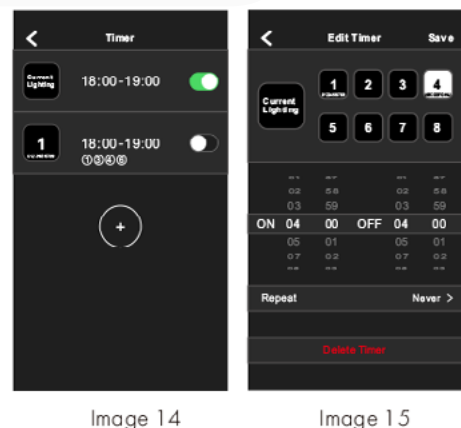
<
Timer

Current Lighting
18:00-19:00

1
18:00-19:00
①③④⑥

+

<
Edit Timer
Save

Current Lighting
1
2
3
4
5
6
7
8

02 58 02 58
03 59 03 59
ON 04 00 OFF 04 00
05 01 05 01
07 02 07 02

Repeat
Never >

Delete Timer

Image 14
Image 15